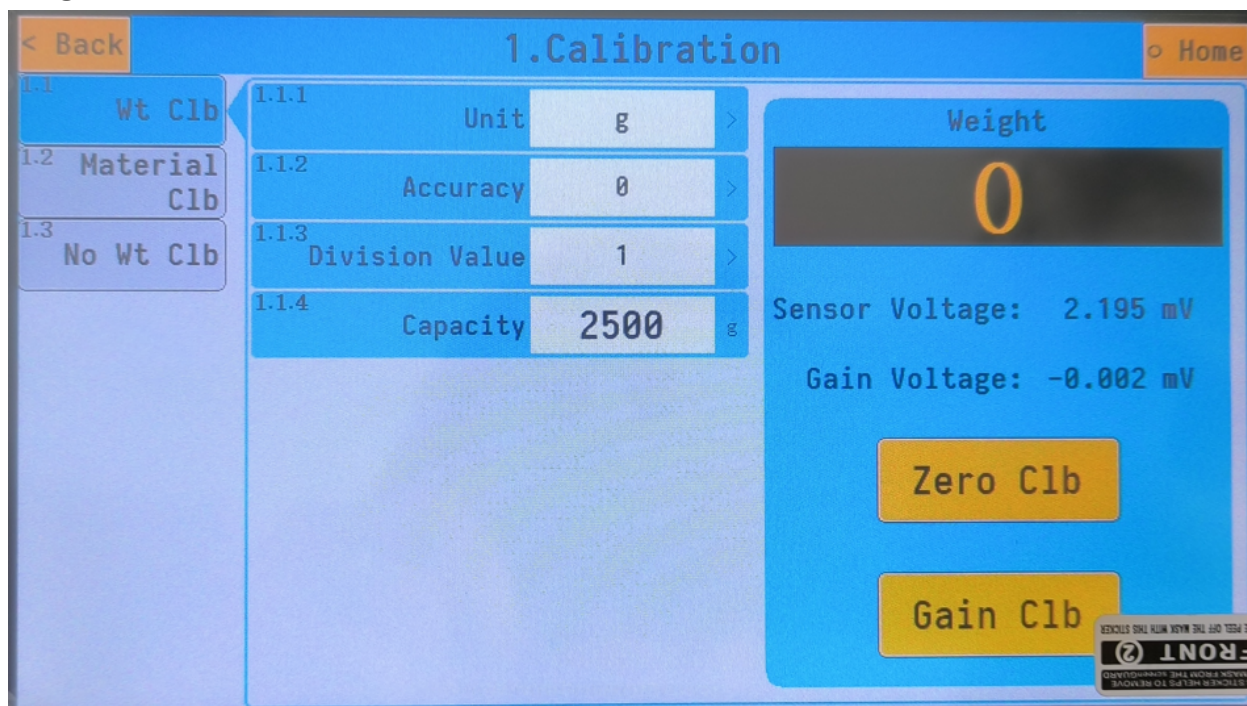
< Back

1.Calibration

○ Home

1.1 Wt Clb

1.2 Material Clb

1.3 No Wt Clb

1.1.1 Unit g

1.1.2 Accuracy 0

1.1.3 Division Value 1

1.1.4 Capacity 2500 g

Weight

0

Sensor Voltage: 2.195 mV

Gain Voltage: -0.002 mV

Zero Clb

Gain Clb

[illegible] PEEL OFF THE MASK WITH THIS STICKER
FRONT ②
STICKER HELPS TO REMOVE MASK FROM THE SCREENGUARD